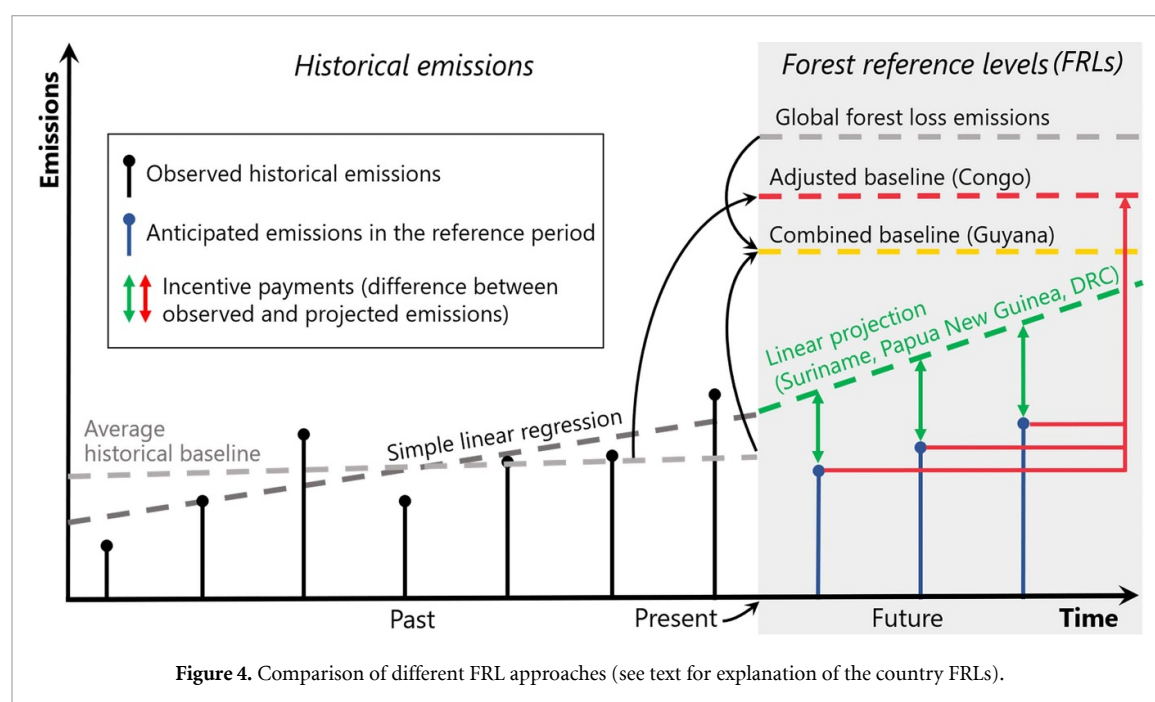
Emissions

Historical emissions

Forest reference levels (FRLs)

Observed historical emissions

Anticipated emissions in the reference period

Incentive payments (difference between observed and projected emissions)

Global forest loss emissions

Adjusted baseline (Congo)

Combined baseline (Guyana)

Linear projection (Suriname, Papua New Guinea, DRC)

Average historical baseline

Simple linear regression

Past

Present

Future

Time

**Figure 4.** Comparison of different FRL approaches (see text for explanation of the country FRLs).